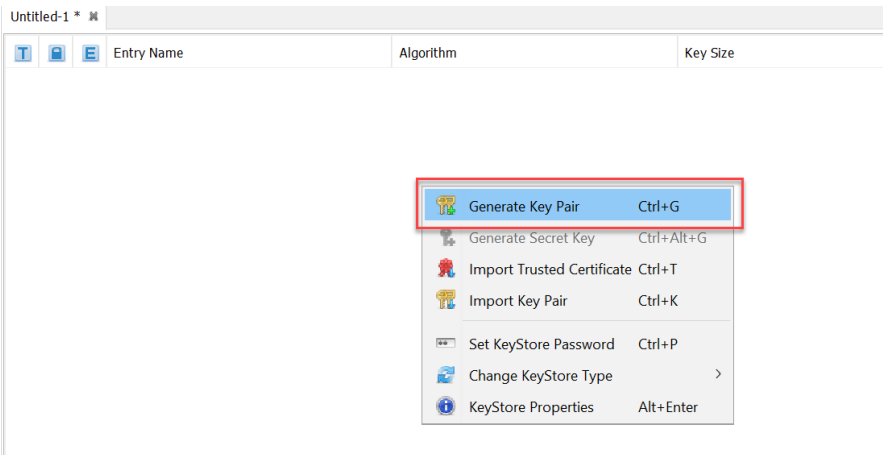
Untitled-1 *

| T | | E | Entry Name | Algorithm | Key Size |
|---|---|---|---|---|---|

Generate Key Pair Ctrl+G
Generate Secret Key Ctrl+Alt+G
Import Trusted Certificate Ctrl+T
Import Key Pair Ctrl+K
Set KeyStore Password Ctrl+P
Change KeyStore Type
KeyStore Properties Alt+Enter